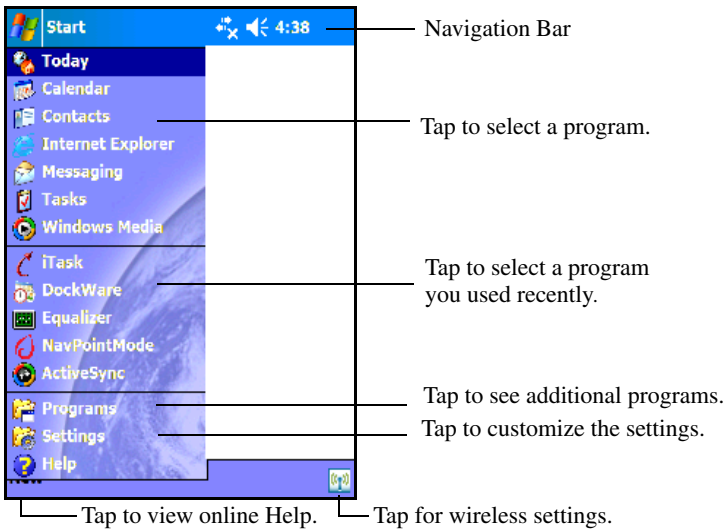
Start 4:38

Today
Calendar
Contacts
Internet Explorer
Messaging
Tasks
Windows Media
iTask
DockWare
Equalizer
NavPointMode
ActiveSync
Programs
Settings
Help

Navigation Bar

Tap to select a program.

Tap to select a program you used recently.

Tap to see additional programs.

Tap to customize the settings.

Tap to view online Help.

Tap for wireless settings.